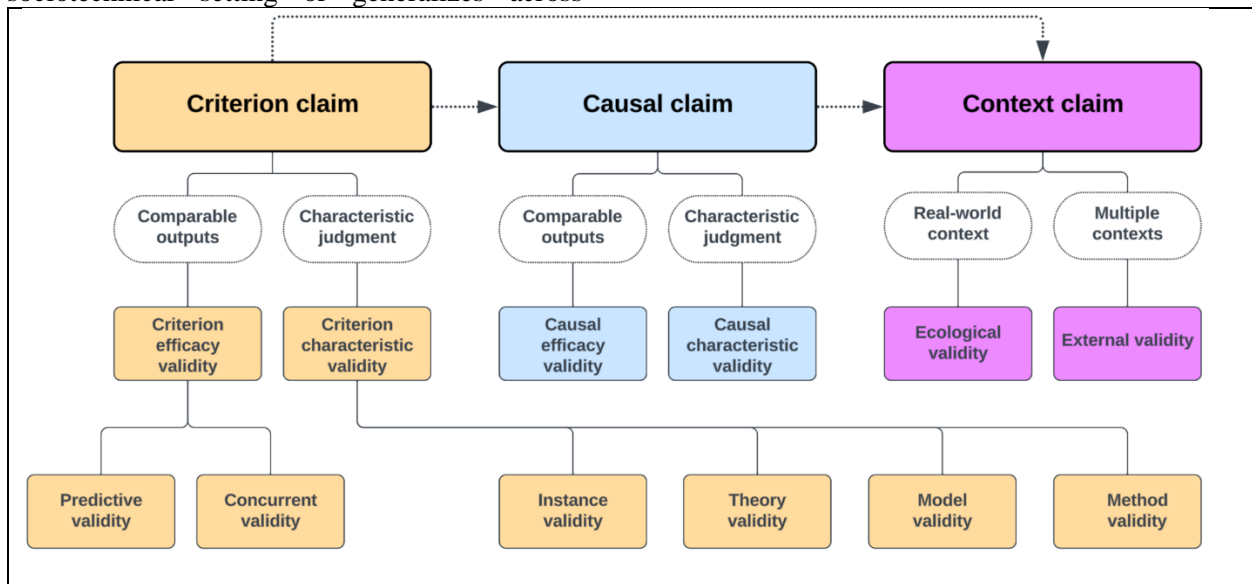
sociotechnical" setting" or "generalizes" across

Criterion claim

Causal claim

Context claim

Comparable outputs

Characteristic judgment

Comparable outputs

Characteristic judgment

Real-world context

Multiple contexts

Criterion efficacy validity

Criterion characteristic validity

Causal efficacy validity

Causal characteristic validity

Ecological validity

External validity

Predictive validity

Concurrent validity

Instance validity

Theory validity

Model validity

Method validity